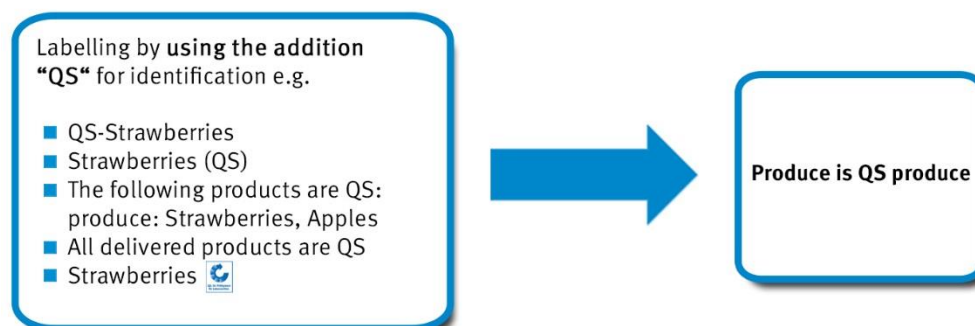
Labelling by using the addition “QS“ for identification e.g.

- QS-Strawberries
- Strawberries (QS)
- The following products are QS: produce: Strawberries, Apples
- All delivered products are QS
- Strawberries

Produce is QS produce